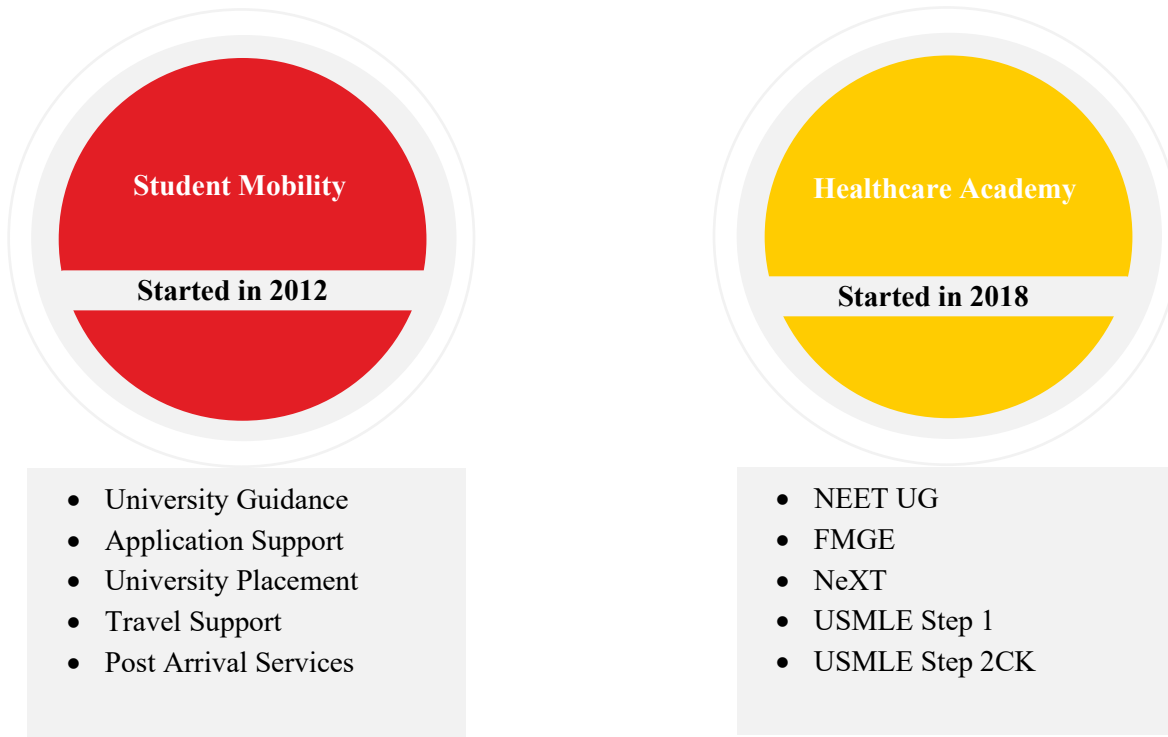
Student Mobility

Started in 2012

- University Guidance
- Application Support
- University Placement
- Travel Support
- Post Arrival Services

Healthcare Academy

Started in 2018

- NEET UG
- FMGE
- NeXT
- USMLE Step 1
- USMLE Step 2CK